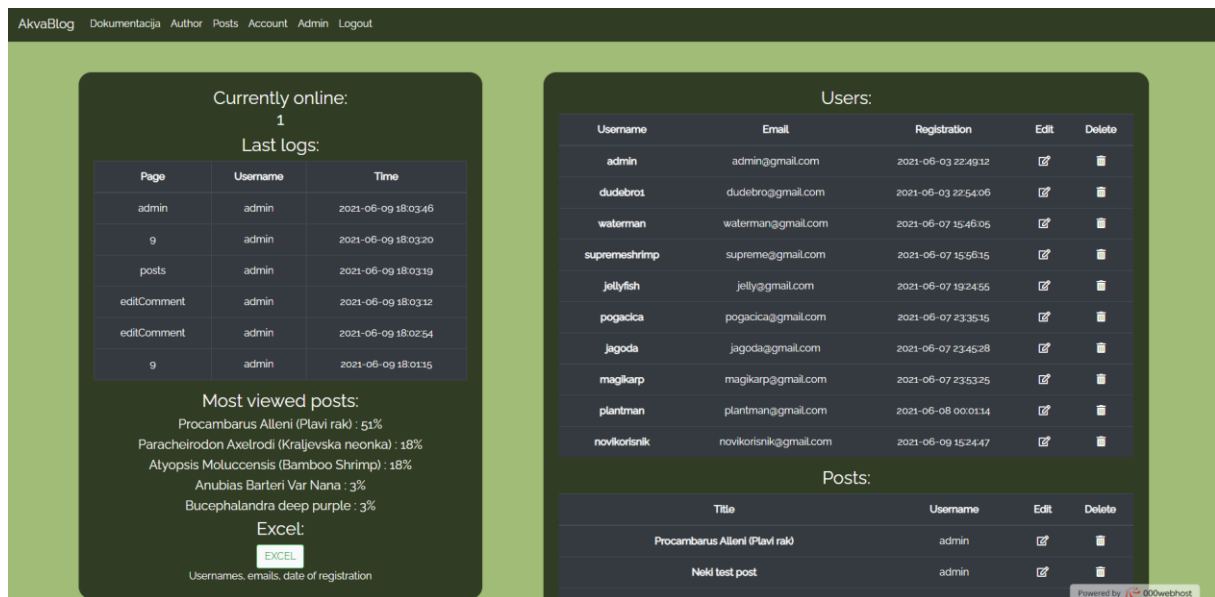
AkvaBlog Dokumentacija Author Posts Account Admin Logout

Currently online:
1
Last logs:

| Page | Username | Time |
|---|---|---|
| admin | admin | 2021-06-09 18:03:46 |
| 9 | admin | 2021-06-09 18:03:20 |
| posts | admin | 2021-06-09 18:03:19 |
| editComment | admin | 2021-06-09 18:03:12 |
| editComment | admin | 2021-06-09 18:02:54 |
| 9 | admin | 2021-06-09 18:01:15 |

Most viewed posts:
Procambarus Alleni (Plavi rak) : 51%
Paracheirodon Axelrodi (Kraljevska neonka) : 18%
Atyopsis Moluccensis (Bamboo Shrimp) : 18%
Anubias Barteri Var Nana : 3%
Bucephalandra deep purple : 3%

Excel:
EXCEL
Usernames, emails, date of registration

Users:

| Username | Email | Registration | Edit | Delete |
|---|---|---|---|---|
| admin | admin@gmail.com | 2021-06-03 22:49:12 | | |
| dudebro1 | dudebro@gmail.com | 2021-06-03 22:54:06 | | |
| waterman | waterman@gmail.com | 2021-06-07 15:46:05 | | |
| supremeshrimp | supreme@gmail.com | 2021-06-07 15:56:15 | | |
| jellyfish | jelly@gmail.com | 2021-06-07 19:24:55 | | |
| pogacica | pogacica@gmail.com | 2021-06-07 23:35:15 | | |
| jagoda | jagoda@gmail.com | 2021-06-07 23:45:28 | | |
| magikarp | magikarp@gmail.com | 2021-06-07 23:53:25 | | |
| plantman | plantman@gmail.com | 2021-06-08 00:01:14 | | |
| novikorisnik | novikorisnik@gmail.com | 2021-06-09 15:24:47 | | |

Posts:

| Title | Username | Edit | Delete |
|---|---|---|---|
| Procambarus Alleni (Plavi rak) | admin | | |
| Neki test post | admin | | |

Powered by 000webhost